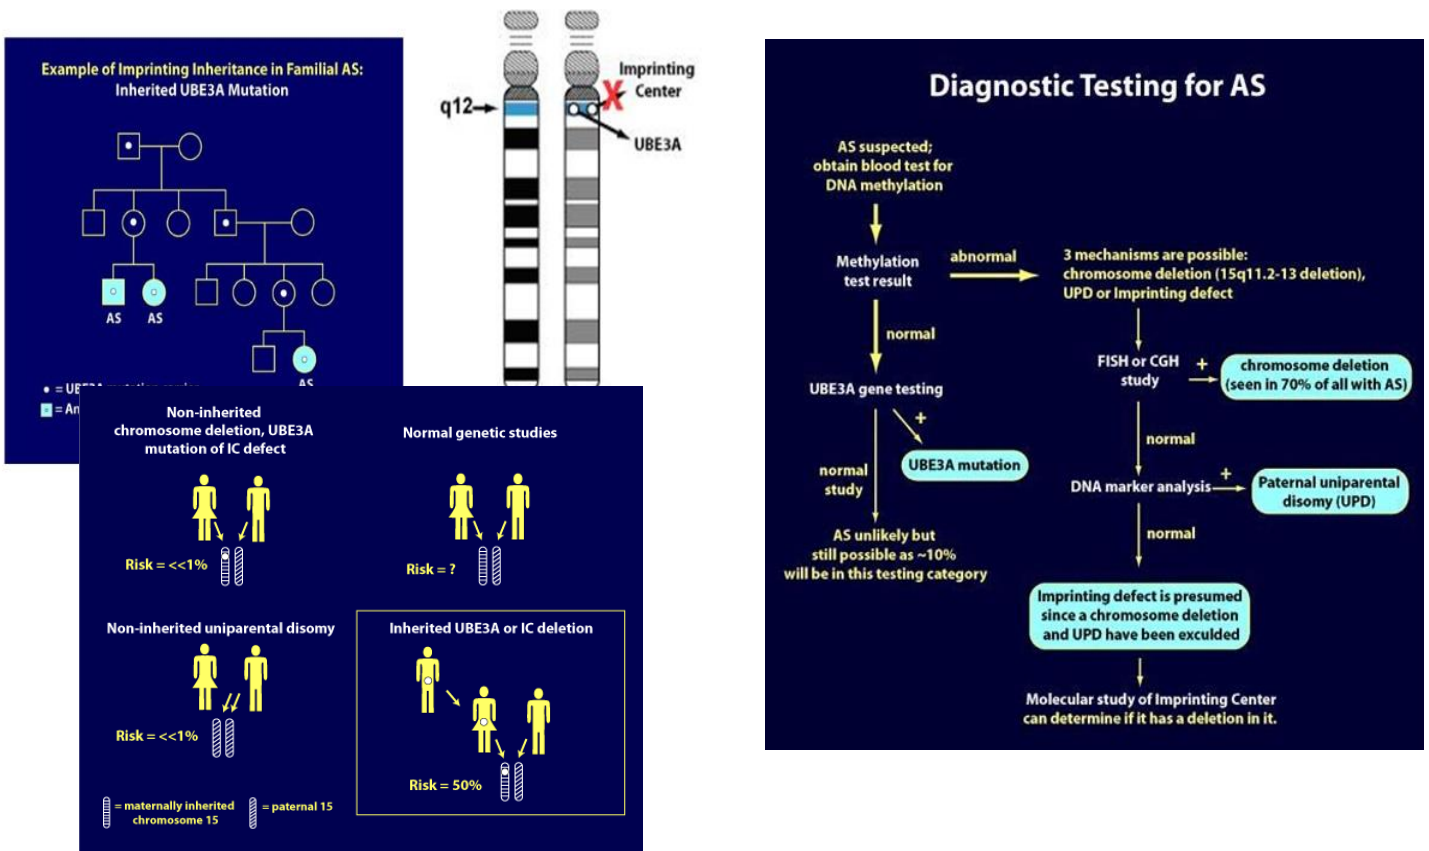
Example of Imprinting Inheritance in Familial AS:
Inherited UBE3A Mutation

AS AS

AS

• = UB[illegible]
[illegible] = An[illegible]

q12

Imprinting Center

UBE3A

Non-inherited chromosome deletion, UBE3A mutation of IC defect

Risk = <<1%

Normal genetic studies

Risk = ?

Non-inherited uniparental disomy

Risk = <<1%

Inherited UBE3A or IC deletion

Risk = 50%

= maternally inherited chromosome 15

= paternal 15

Diagnostic Testing for AS

AS suspected; obtain blood test for DNA methylation

Methylation test result

abnormal

3 mechanisms are possible: chromosome deletion (15q11.2-13 deletion), UPD or Imprinting defect

normal

FISH or CGH study

+

chromosome deletion (seen in 70% of all with AS)

UBE3A gene testing

+

UBE3A mutation

normal study

normal

DNA marker analysis

+

Paternal uniparental disomy (UPD)

AS unlikely but still possible as ~10% will be in this testing category

normal

Imprinting defect is presumed since a chromosome deletion and UPD have been exculded

Molecular study of Imprinting Center can determine if it has a deletion in it.